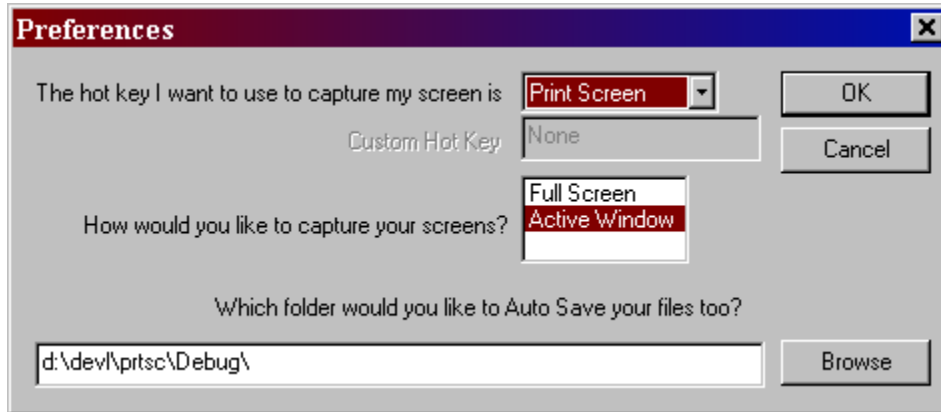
Preferences

The hot key I want to use to capture my screen is
Print Screen

OK

Custom Hot Key
None

Cancel

How would you like to capture your screens?
Full Screen
Active Window

Which folder would you like to Auto Save your files too?

d:\devl\prtsc\Debug\

Browse